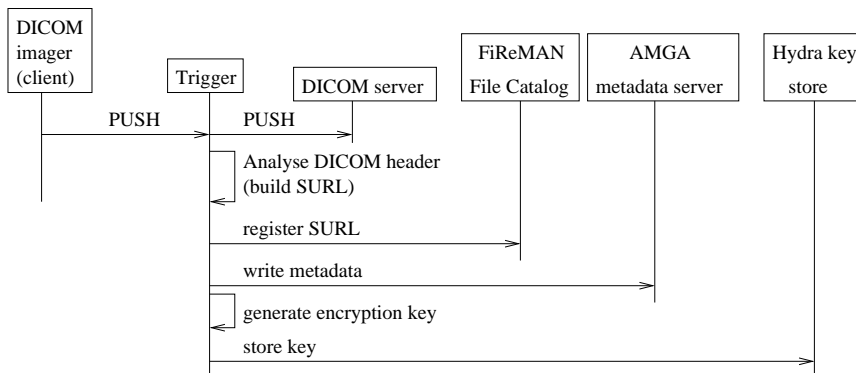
DICOM imager (client)

Trigger

DICOM server

FiReMAN File Catalog

AMGA metadata server

Hydra key store

PUSH

PUSH

Analyse DICOM header (build SURL)

register SURL

write metadata

generate encryption key

store key